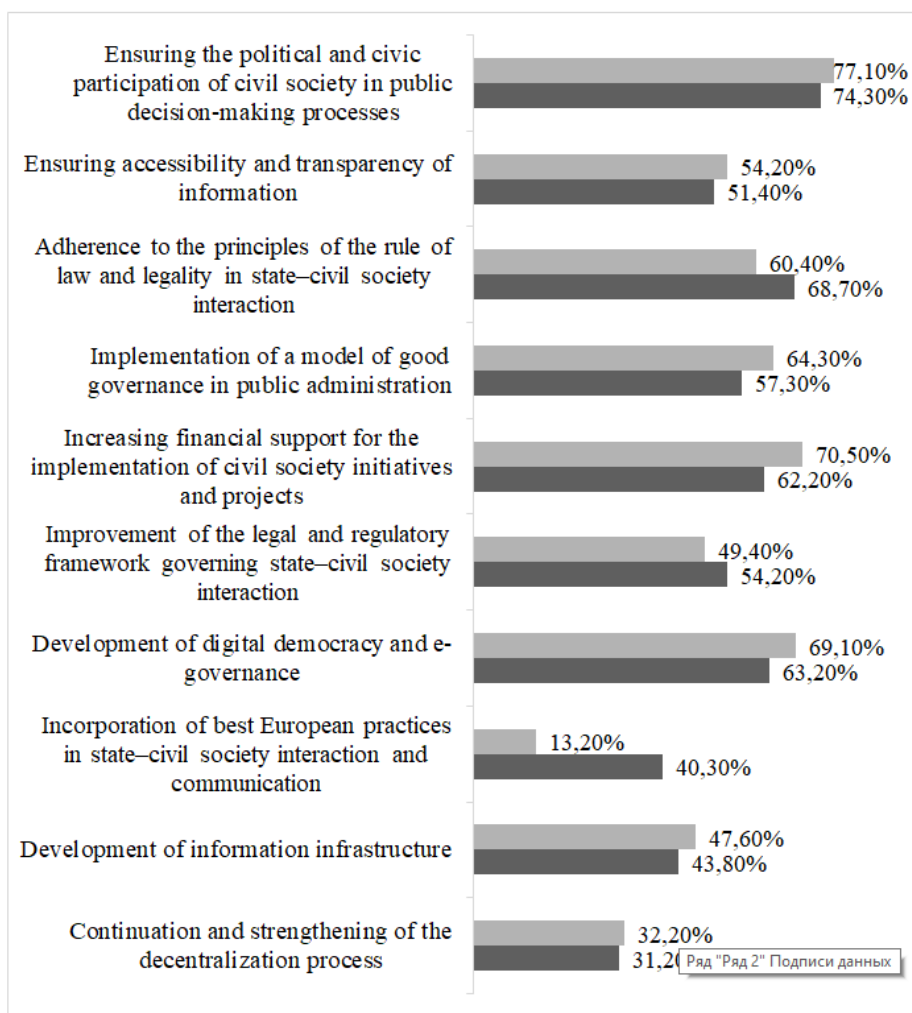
Ensuring the political and civic participation of civil society in public decision-making processes
77,10%
74,30%

Ensuring accessibility and transparency of information
54,20%
51,40%

Adherence to the principles of the rule of law and legality in state–civil society interaction
60,40%
68,70%

Implementation of a model of good governance in public administration
64,30%
57,30%

Increasing financial support for the implementation of civil society initiatives and projects
70,50%
62,20%

Improvement of the legal and regulatory framework governing state–civil society interaction
49,40%
54,20%

Development of digital democracy and e-governance
69,10%
63,20%

Incorporation of best European practices in state–civil society interaction and communication
13,20%
40,30%

Development of information infrastructure
47,60%
43,80%

Continuation and strengthening of the decentralization process
32,20%
31,2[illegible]

Ряд "Ряд 2" Подписи данных